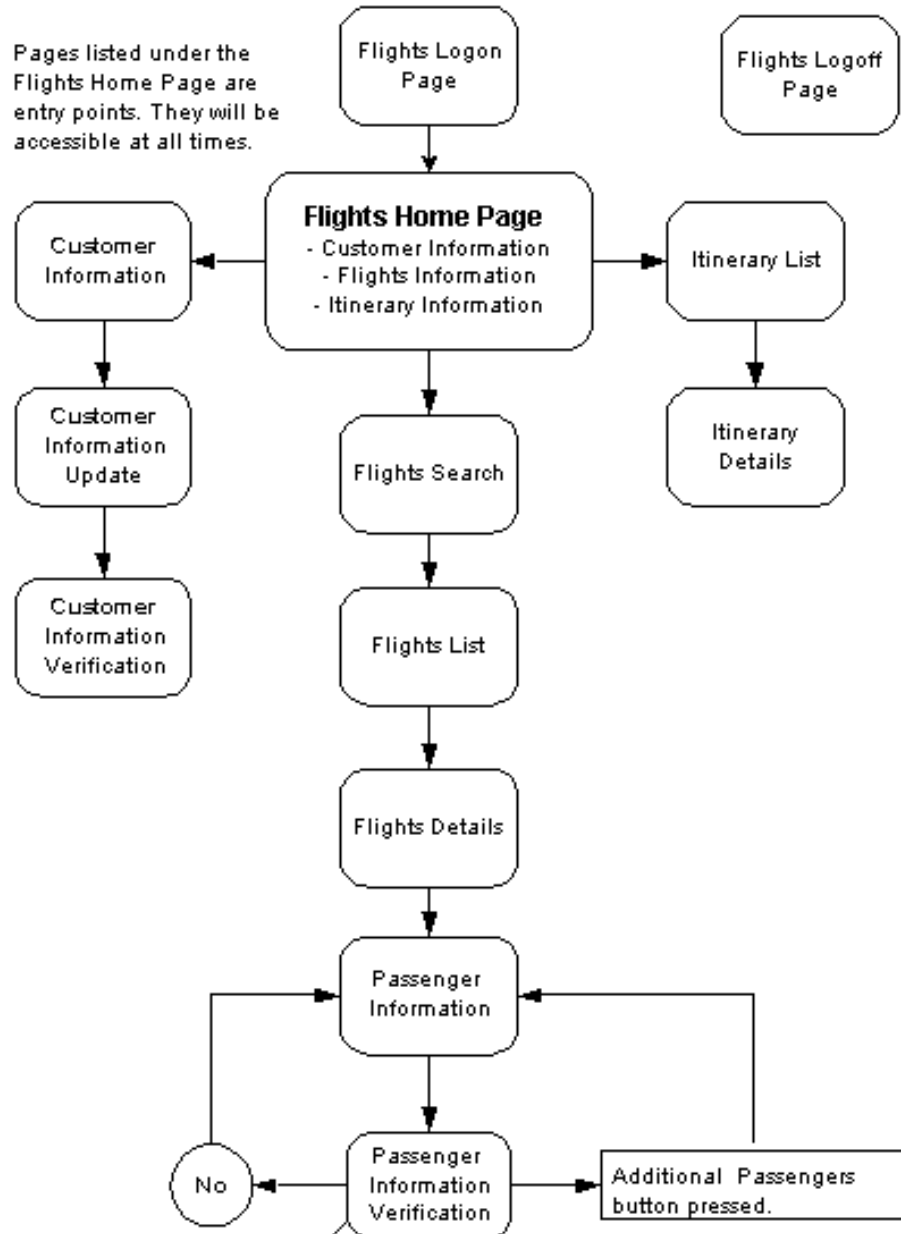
Pages listed under the Flights Home Page are entry points. They will be accessible at all times.

Flights Logon Page

Flights Logoff Page

Customer Information

Flights Home Page
- Customer Information
- Flights Information
- Itinerary Information

Itinerary List

Customer Information Update

Flights Search

Itinerary Details

Customer Information Verification

Flights List

Flights Details

Passenger Information

No

Passenger Information Verification

Additional Passengers button pressed.